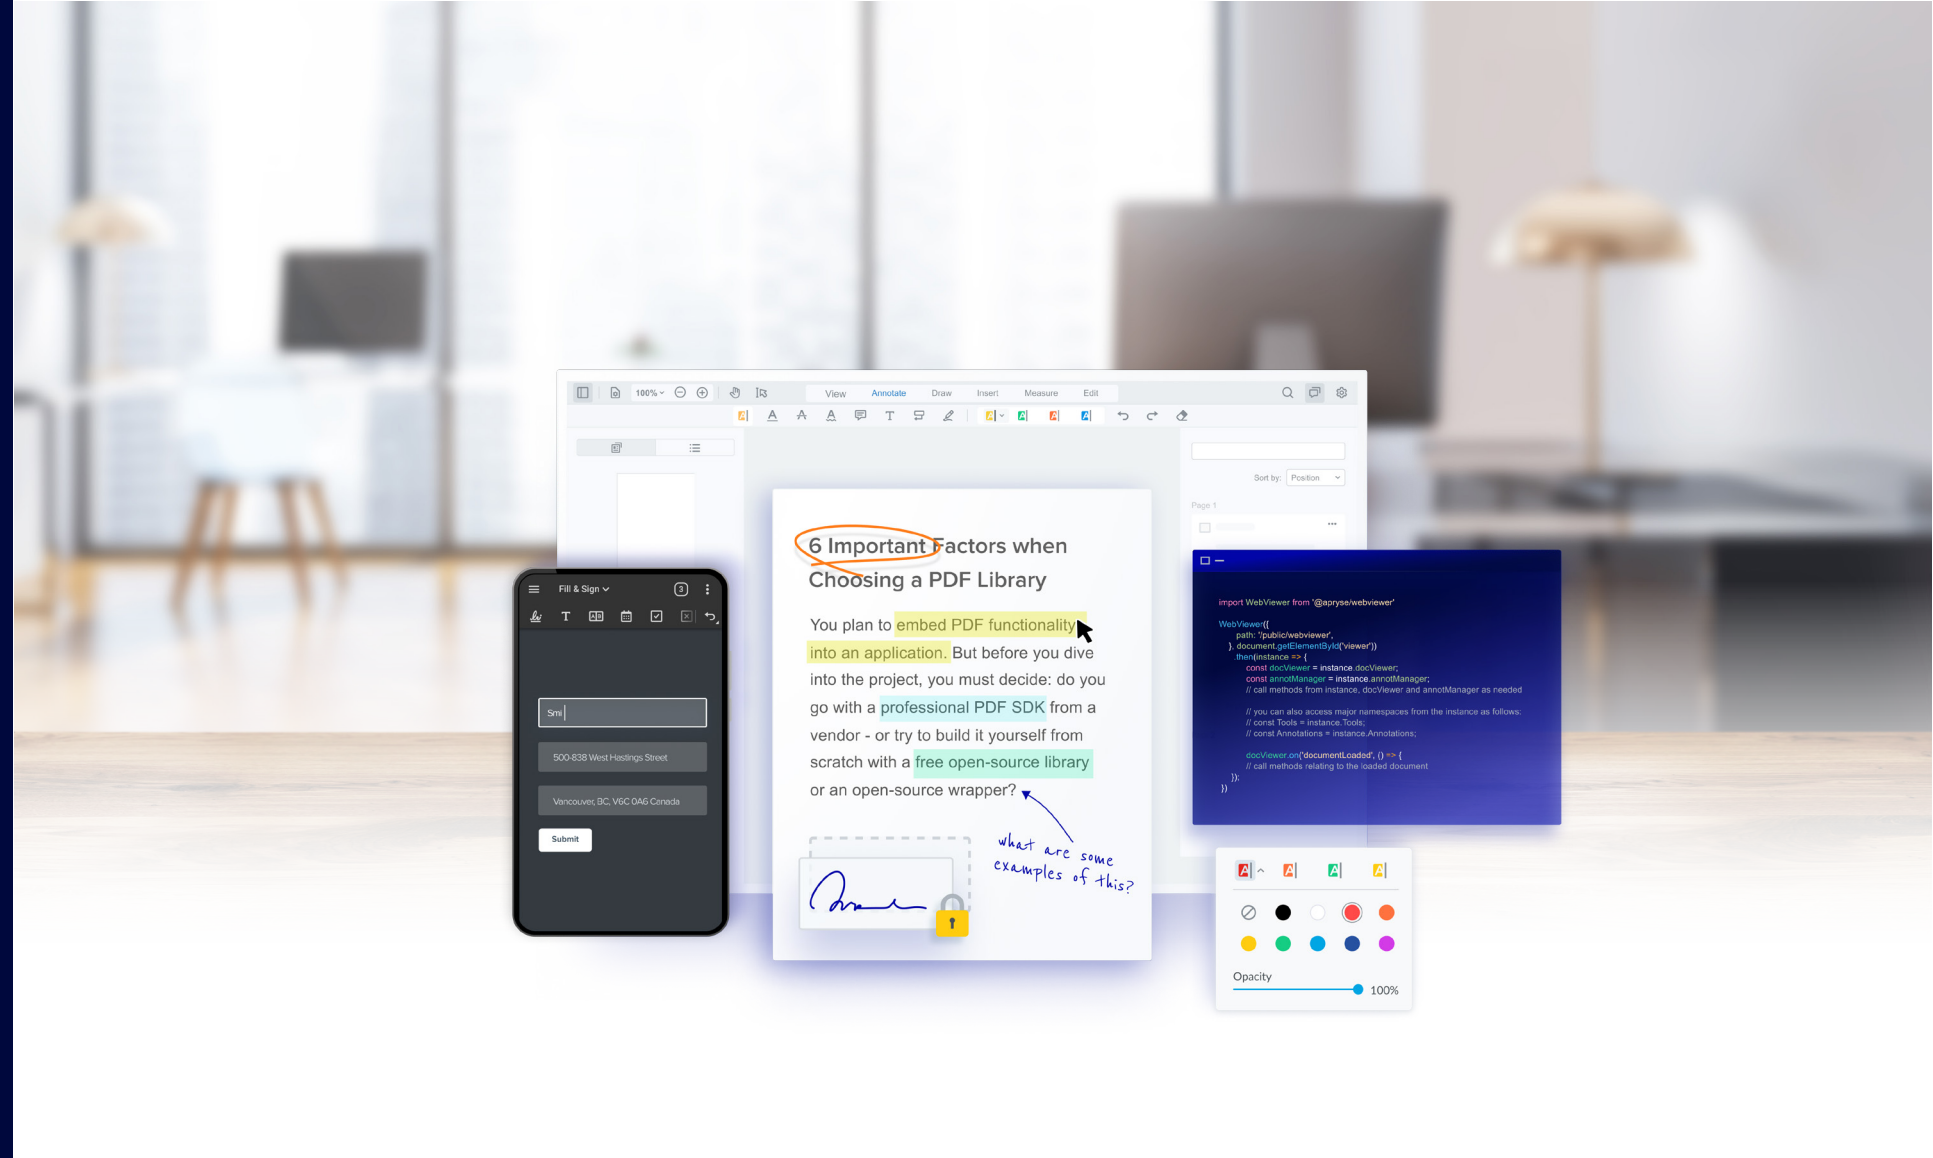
100%

View Annotate Draw Insert Measure Edit

Sort by: Position

Page 1

Fill & Sign

3

Smi

500-838 West Hastings Street

Vancouver, BC, V6C 0A6 Canada

Submit

6 Important Factors when Choosing a PDF Library

You plan to embed PDF functionality into an application. But before you dive into the project, you must decide: do you go with a professional PDF SDK from a vendor - or try to build it yourself from scratch with a free open-source library or an open-source wrapper?

what are some examples of this?

import WebViewer from '@apryse/webviewer'

WebViewer({
path: '/public/webviewer',
}, document.getElementById('viewer'))
.then(instance => {
const docViewer = instance.docViewer;
const annotManager = instance.annotManager;
// call methods from instance, docViewer and annotManager as needed

// you can also access major namespaces from the instance as follows:
// const Tools = instance.Tools;
// const Annotations = instance.Annotations;

docViewer.on('documentLoaded', () => {
// call methods relating to the loaded document
});
})

Opacity

100%